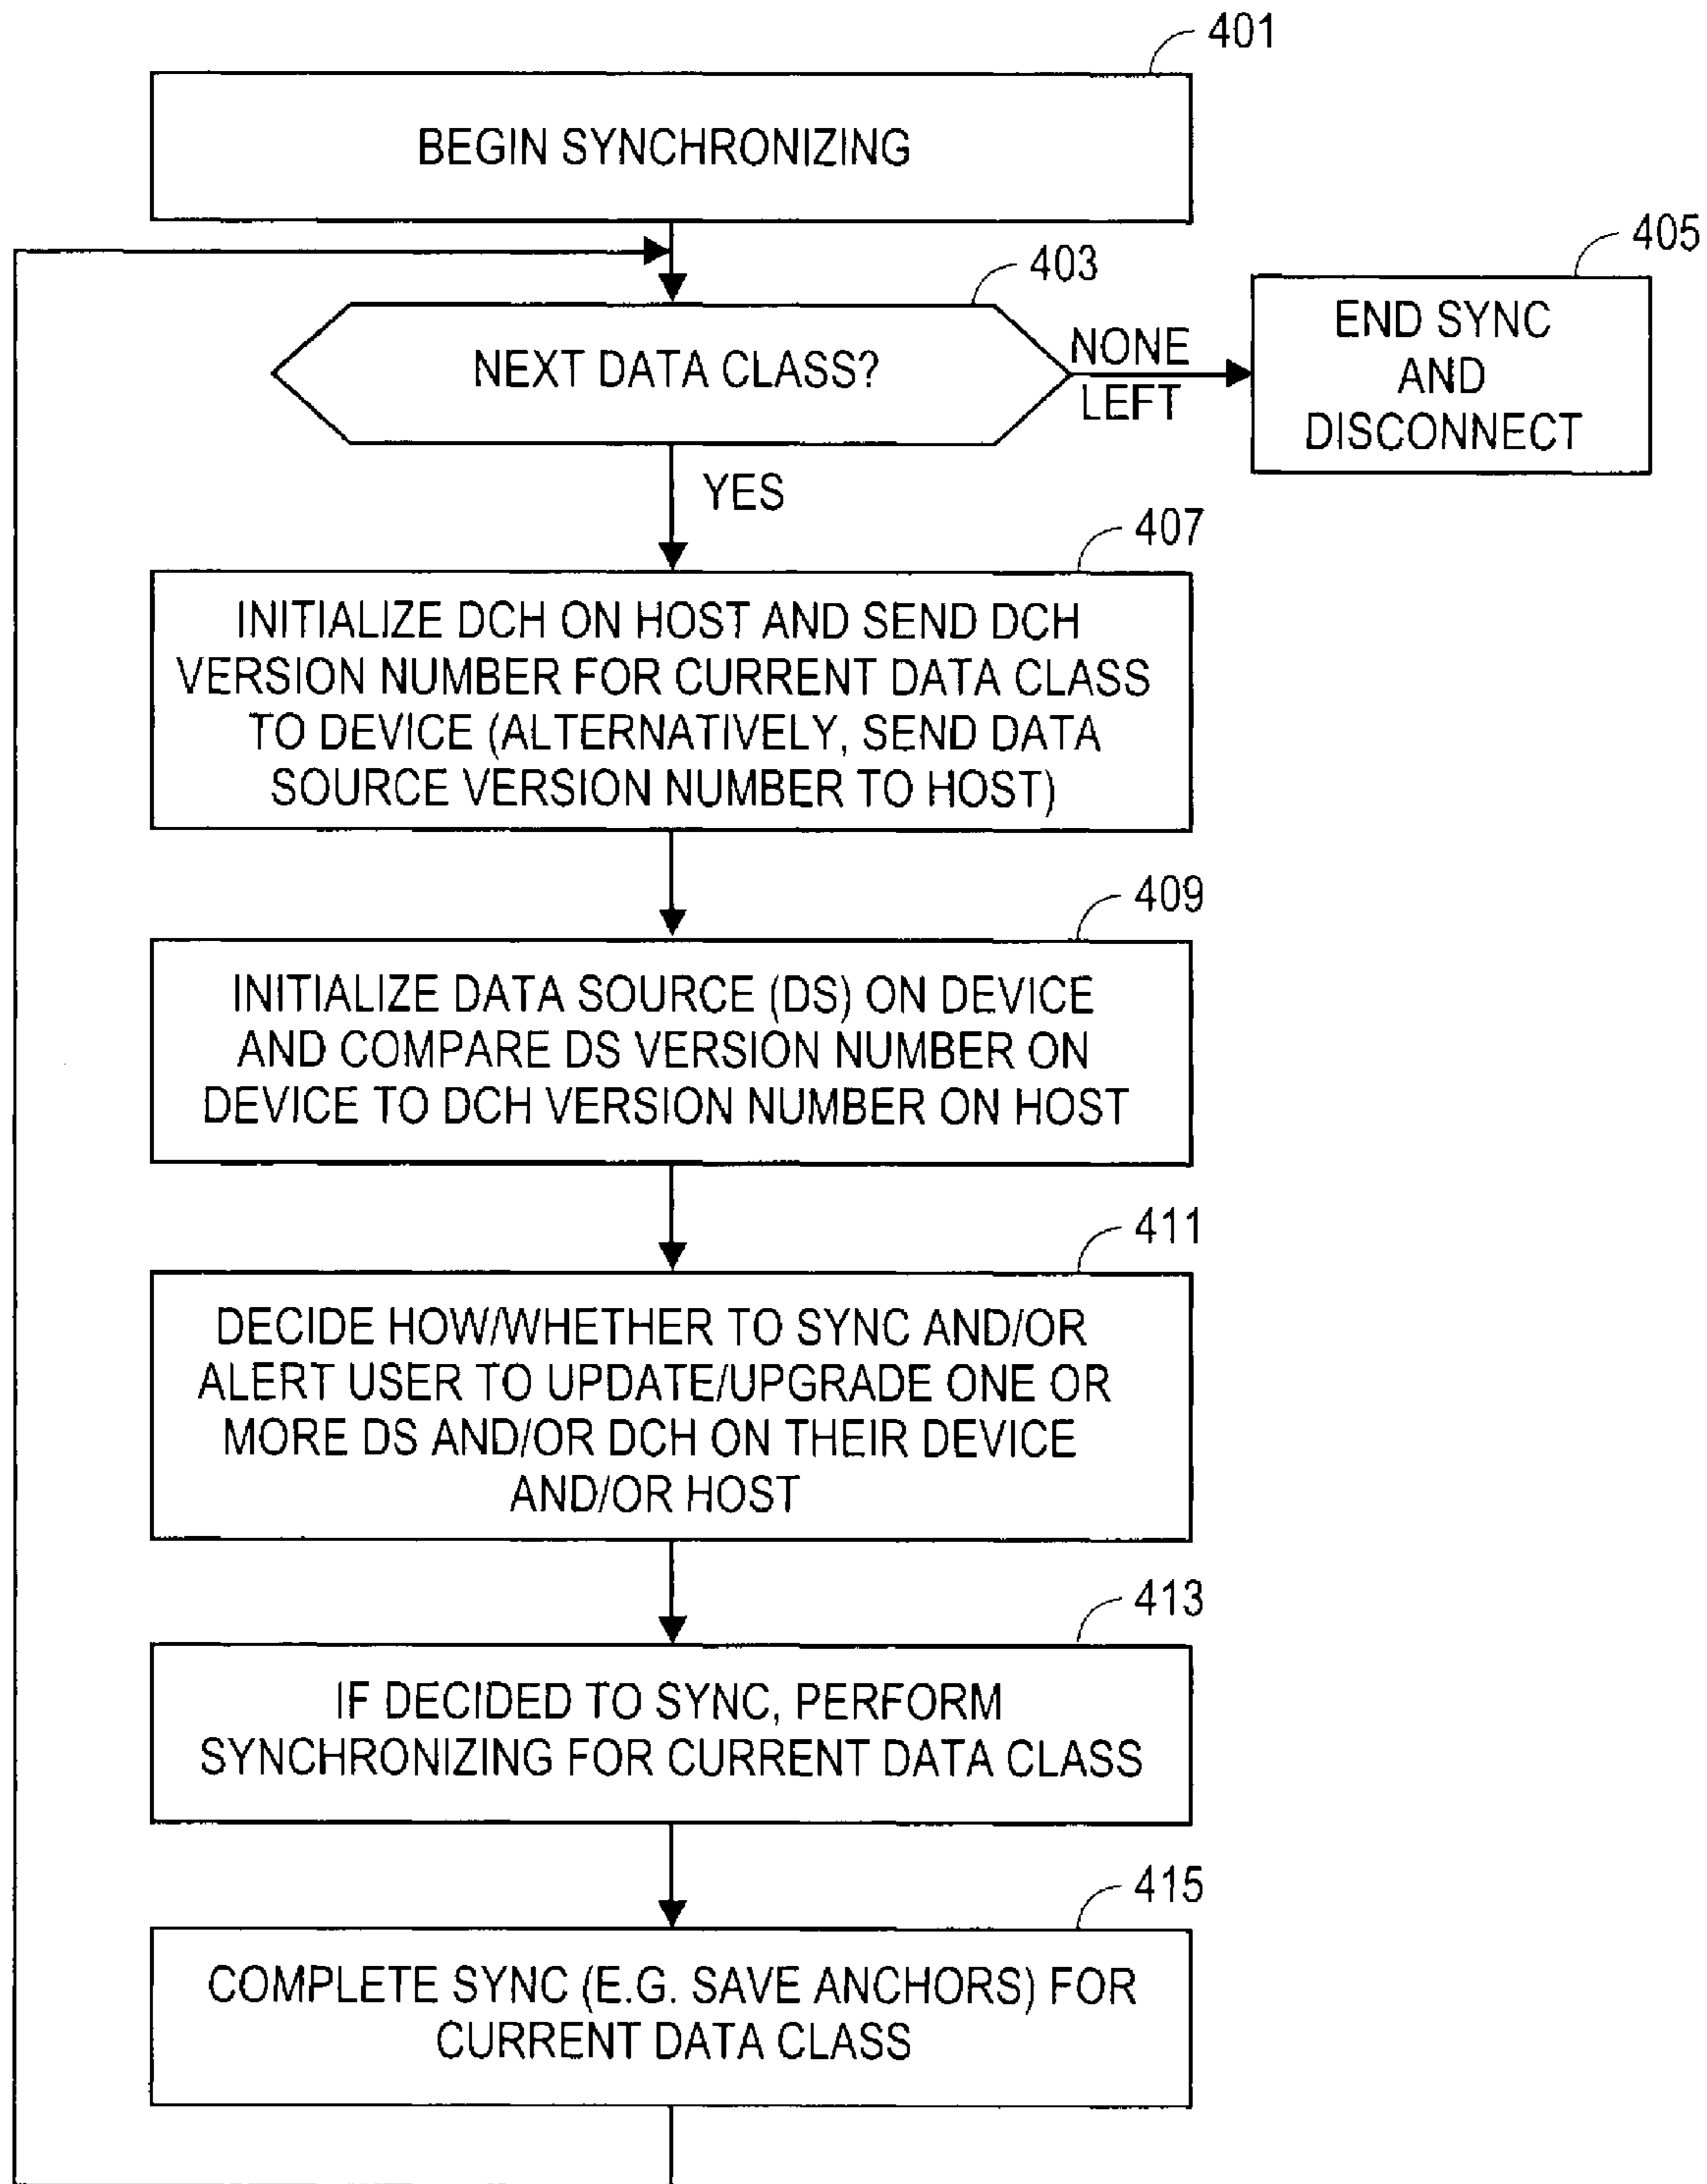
401

BEGIN SYNCHRONIZING

403

NEXT DATA CLASS?

NONE LEFT

405

END SYNC AND DISCONNECT

YES

407

INITIALIZE DCH ON HOST AND SEND DCH VERSION NUMBER FOR CURRENT DATA CLASS TO DEVICE (ALTERNATIVELY, SEND DATA SOURCE VERSION NUMBER TO HOST)

409

INITIALIZE DATA SOURCE (DS) ON DEVICE AND COMPARE DS VERSION NUMBER ON DEVICE TO DCH VERSION NUMBER ON HOST

411

DECIDE HOW/WHETHER TO SYNC AND/OR ALERT USER TO UPDATE/UPGRADE ONE OR MORE DS AND/OR DCH ON THEIR DEVICE AND/OR HOST

413

IF DECIDED TO SYNC, PERFORM SYNCHRONIZING FOR CURRENT DATA CLASS

415

COMPLETE SYNC (E.G. SAVE ANCHORS) FOR CURRENT DATA CLASS